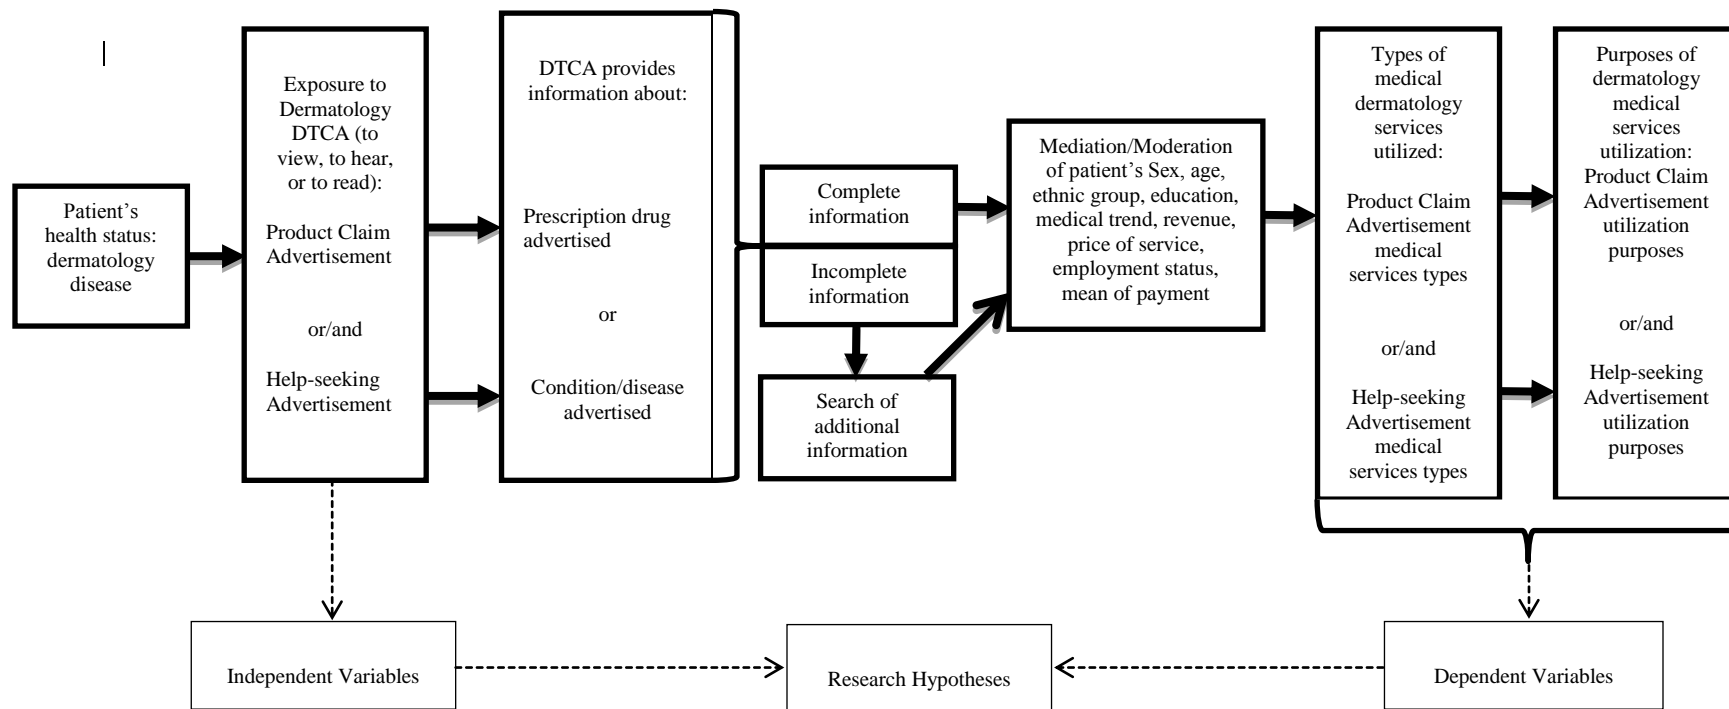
Patient's health status: dermatology disease

Exposure to Dermatology DTCA (to view, to hear, or to read):

Product Claim Advertisement

or/and

Help-seeking Advertisement

DTCA provides information about:

Prescription drug advertised

or

Condition/disease advertised

Complete information

Incomplete information

Search of additional information

Mediation/Moderation of patient's Sex, age, ethnic group, education, medical trend, revenue, price of service, employment status, mean of payment

Types of medical dermatology services utilized:

Product Claim Advertisement medical services types

or/and

Help-seeking Advertisement medical services types

Purposes of dermatology medical services utilization: Product Claim Advertisement utilization purposes

or/and

Help-seeking Advertisement utilization purposes

Independent Variables

Research Hypotheses

Dependent Variables